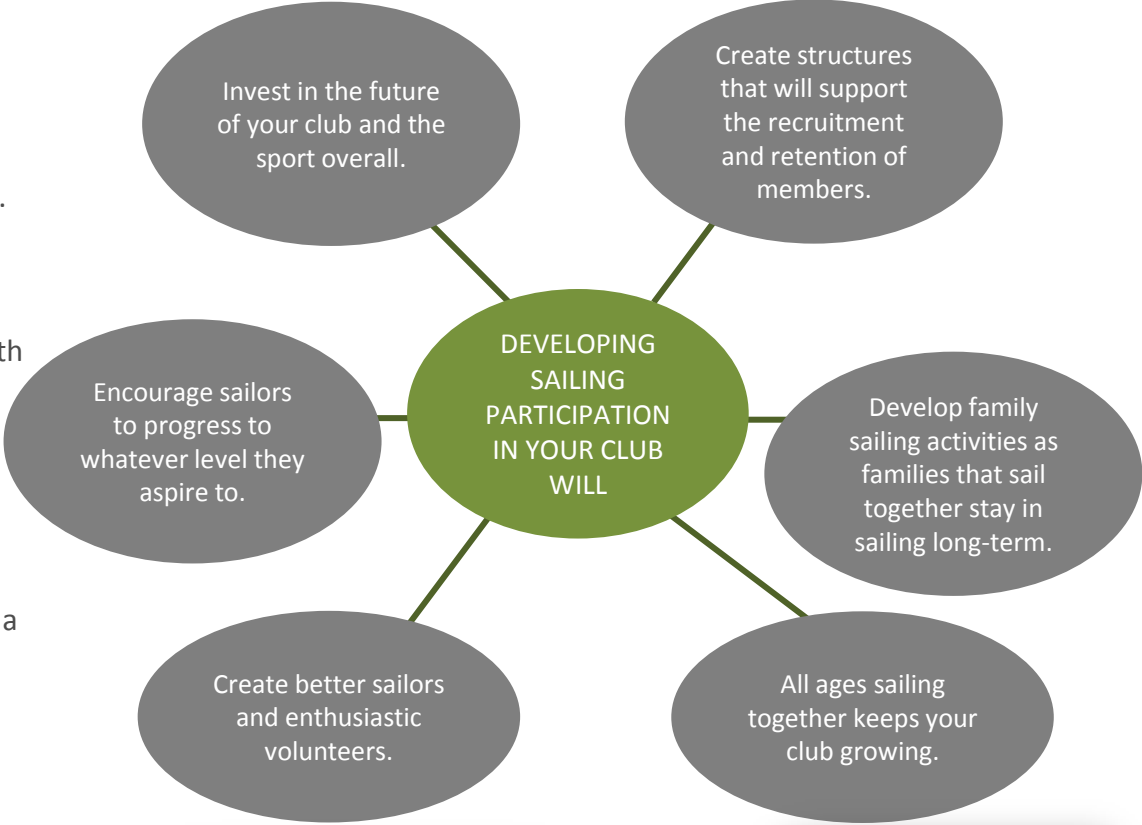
.

th

a

DEVELOPING SAILING PARTICIPATION IN YOUR CLUB WILL

Invest in the future of your club and the sport overall.

Create structures that will support the recruitment and retention of members.

Encourage sailors to progress to whatever level they aspire to.

Develop family sailing activities as families that sail together stay in sailing long-term.

Create better sailors and enthusiastic volunteers.

All ages sailing together keeps your club growing.